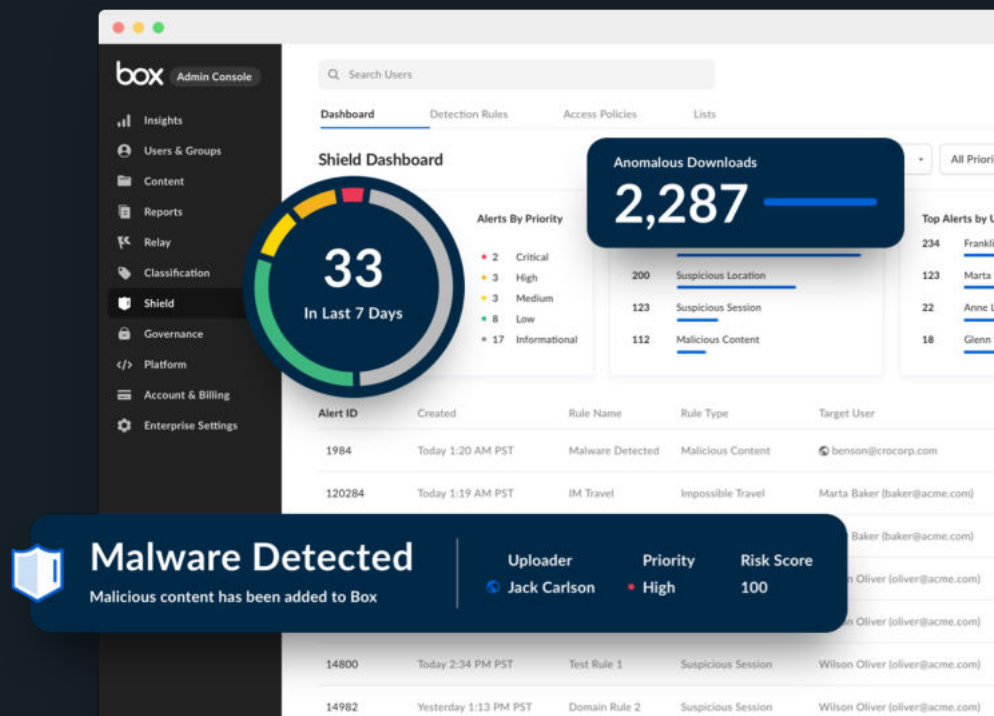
box Admin Console

Insights
Users & Groups
Content
Reports
Relay
Classification
Shield
Governance
</> Platform
Account & Billing
Enterprise Settings

Search Users

Dashboard Detection Rules Access Policies Lists

Shield Dashboard

All Priori

33
In Last 7 Days

Alerts By Priority
2 Critical
3 High
3 Medium
8 Low
17 Informational

Anomalous Downloads
2,287

200 Suspicious Location
123 Suspicious Session
112 Malicious Content

Top Alerts by U
234 Frankl
123 Marta
22 Anne L
18 Glenn

| Alert ID | Created | Rule Name | Rule Type | Target User |
|---|---|---|---|---|
| 1984 | Today 1:20 AM PST | Malware Detected | Malicious Content | benson@crocorp.com |
| 120284 | Today 1:19 AM PST | IM Travel | Impossible Travel | Marta Baker (baker@acme.com) |
| | | | | Baker (baker@acme.com) |
| | | | | n Oliver (oliver@acme.com) |
| | | | | n Oliver (oliver@acme.com) |
| 14800 | Today 2:34 PM PST | Test Rule 1 | Suspicious Session | Wilson Oliver (oliver@acme.com) |
| 14982 | Yesterday 1:13 PM PST | Domain Rule 2 | Suspicious Session | Wilson Oliver (oliver@acme.com) |

Malware Detected
Malicious content has been added to Box

Uploader
Jack Carlson

Priority
High

Risk Score
100